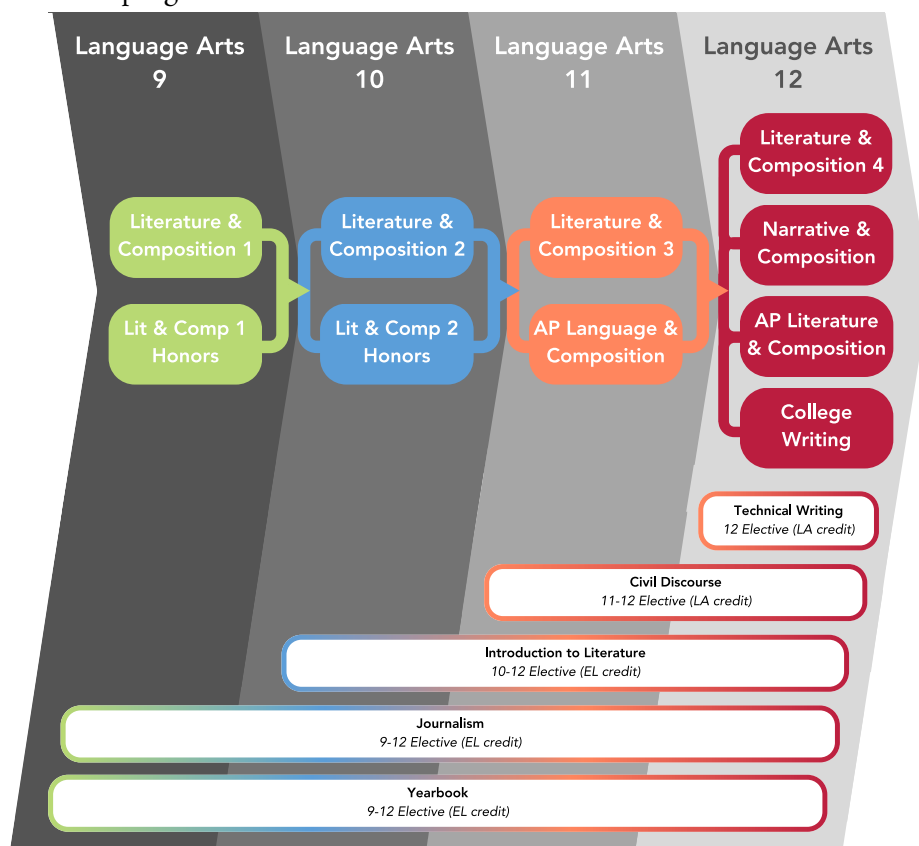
Language Arts 9

Language Arts 10

Language Arts 11

Language Arts 12

Literature & Composition 1

Lit & Comp 1 Honors

Literature & Composition 2

Lit & Comp 2 Honors

Literature & Composition 3

AP Language & Composition

Literature & Composition 4

Narrative & Composition

AP Literature & Composition

College Writing

Technical Writing
12 Elective (LA credit)

Civil Discourse
11-12 Elective (LA credit)

Introduction to Literature
10-12 Elective (EL credit)

Journalism
9-12 Elective (EL credit)

Yearbook
9-12 Elective (EL credit)